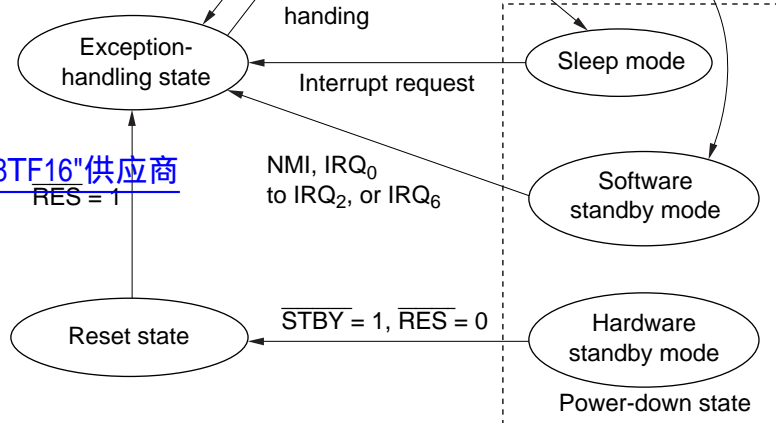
handing

Exception-handling state

Sleep mode

Interrupt request

3TF16"供应商

$\overline{RES}$ = 1

NMI, $IRQ_0$ to $IRQ_2$, or $IRQ_6$

Software standby mode

Reset state

$\overline{STBY}$ = 1, $\overline{RES}$ = 0

Hardware standby mode

Power-down state